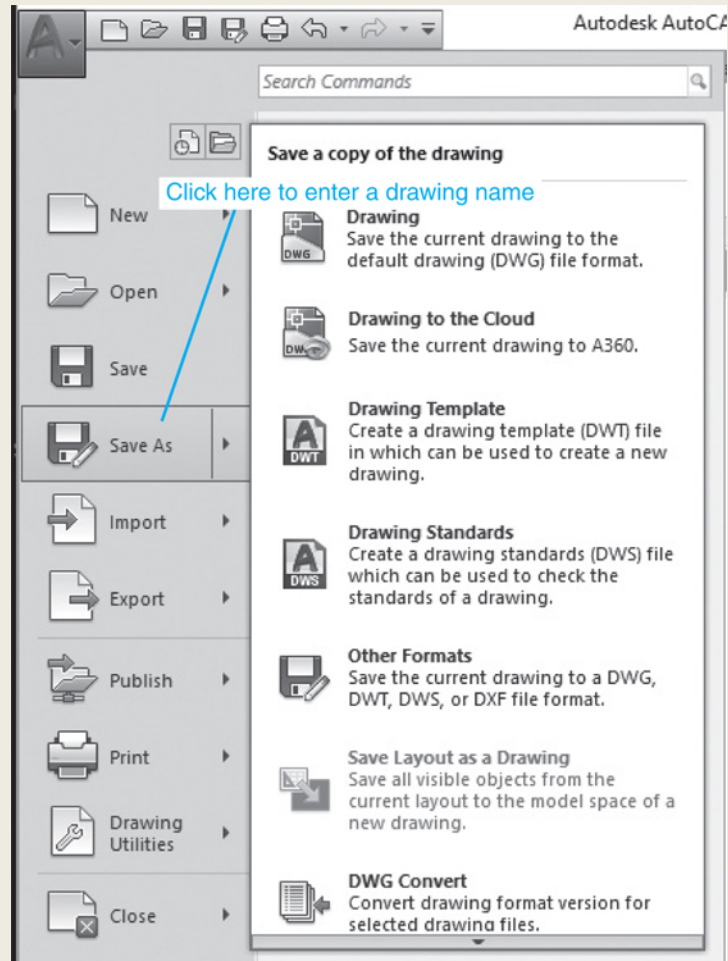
Autodesk AutoCA

Search Commands

Save a copy of the drawing

Click here to enter a drawing name

New

Open

Save

Save As

Import

Export

Publish

Print

Drawing Utilities

Close

DWG

Drawing
Save the current drawing to the default drawing (DWG) file format.

DWG

Drawing to the Cloud
Save the current drawing to A360.

DWT

Drawing Template
Create a drawing template (DWT) file in which can be used to create a new drawing.

DWS

Drawing Standards
Create a drawing standards (DWS) file which can be used to check the standards of a drawing.

Other Formats
Save the current drawing to a DWG, DWT, DWS, or DXF file format.

Save Layout as a Drawing
Save all visible objects from the current layout to the model space of a new drawing.

DWG Convert
Convert drawing format version for selected drawing files.